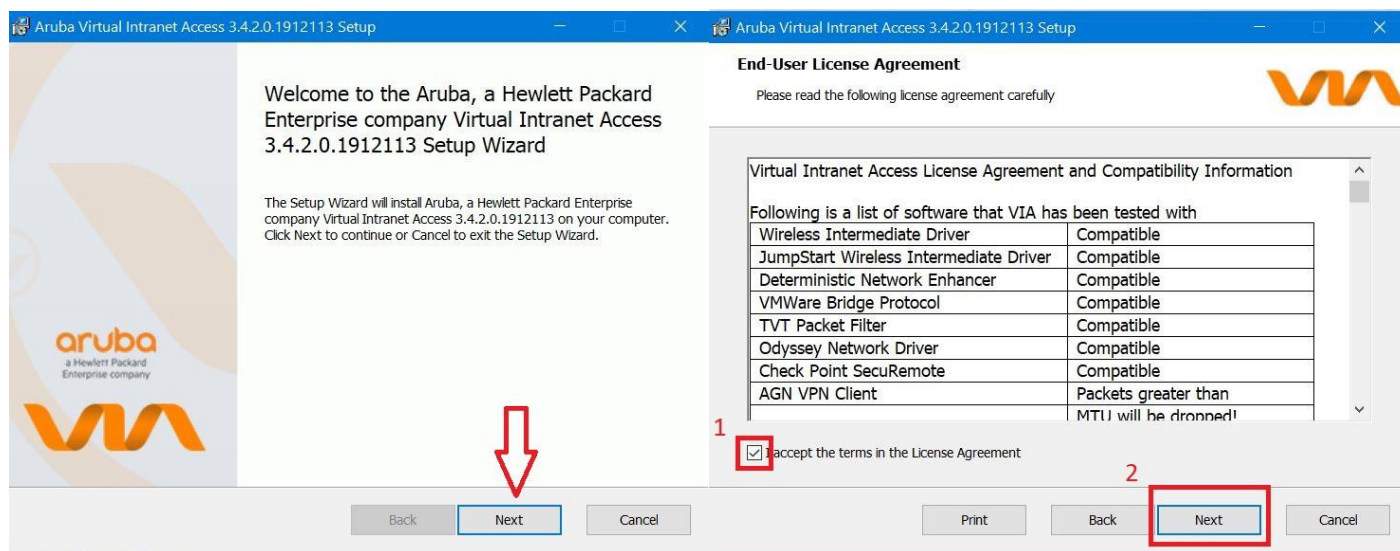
Aruba Virtual Intranet Access 3.4.2.0.1912113 Setup

Welcome to the Aruba, a Hewlett Packard Enterprise company Virtual Intranet Access 3.4.2.0.1912113 Setup Wizard

The Setup Wizard will install Aruba, a Hewlett Packard Enterprise company Virtual Intranet Access 3.4.2.0.1912113 on your computer. Click Next to continue or Cancel to exit the Setup Wizard.

aruba
a Hewlett Packard Enterprise company

VIA

Back Next Cancel

Aruba Virtual Intranet Access 3.4.2.0.1912113 Setup

End-User License Agreement

Please read the following license agreement carefully

VIA

Virtual Intranet Access License Agreement and Compatibility Information

Following is a list of software that VIA has been tested with

| | |
|---|---|
| Wireless Intermediate Driver | Compatible |
| JumpStart Wireless Intermediate Driver | Compatible |
| Deterministic Network Enhancer | Compatible |
| VMWare Bridge Protocol | Compatible |
| TVT Packet Filter | Compatible |
| Odyssey Network Driver | Compatible |
| Check Point SecuRemote | Compatible |
| AGN VPN Client | Packets greater than MTU will be dropped! |

1

I accept the terms in the License Agreement

2

Print Back Next Cancel